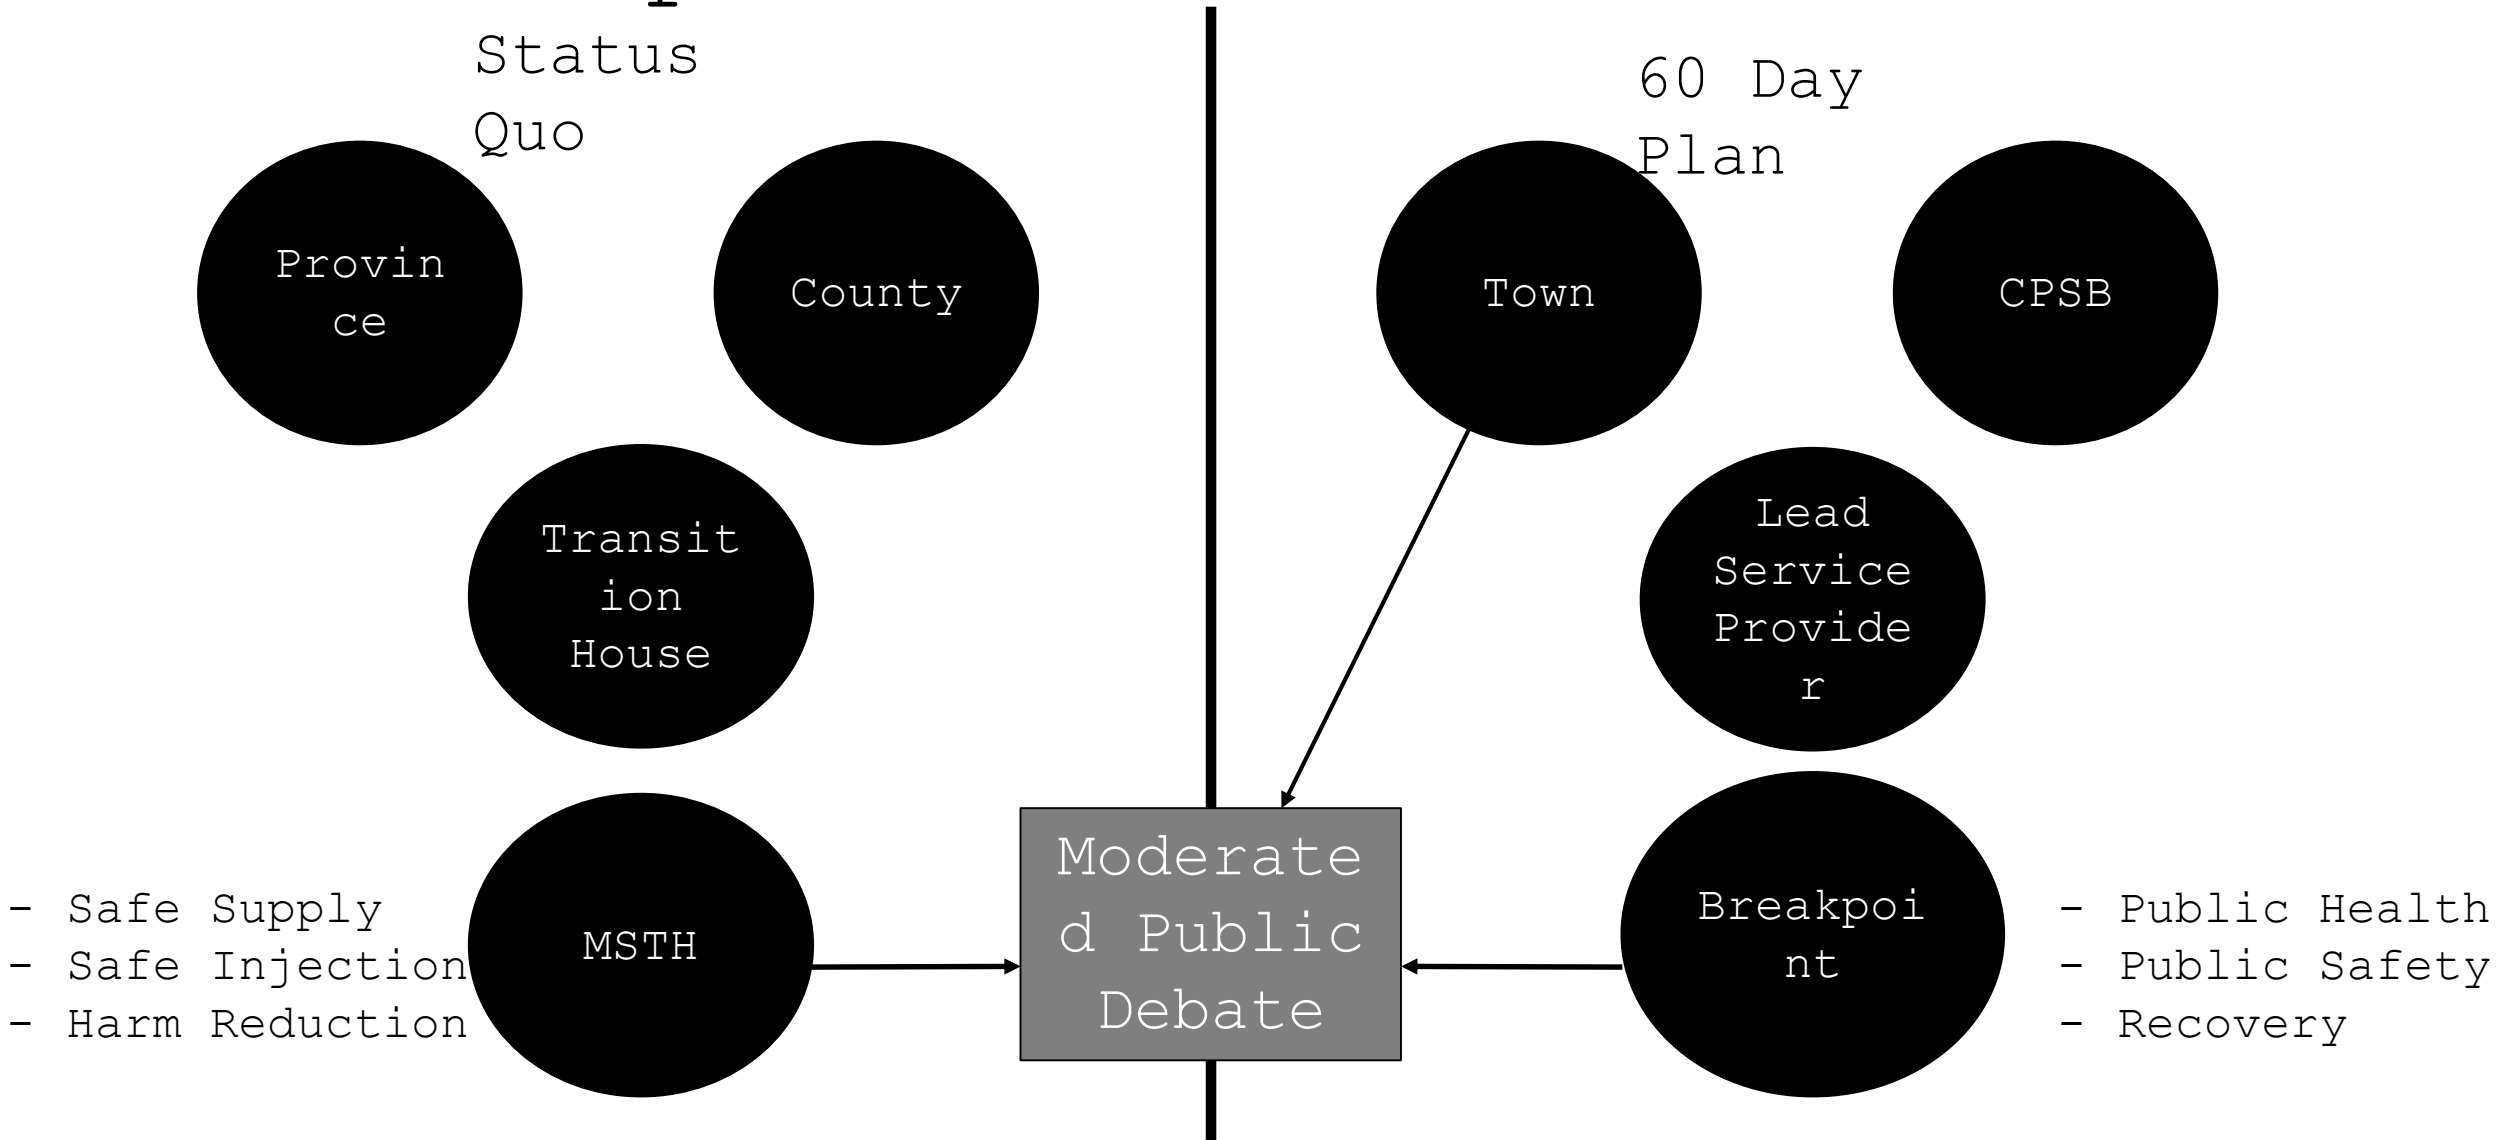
Status Quo

Provin ce

County

Transit ion House

MSTH

- Safe Supply
- Safe Injection
- Harm Reduction

60 Day Plan

Town

CPSB

Lead Service Provide r

Breakpoi nt

- Public Health
- Public Safety
- Recovery

Moderate d Public Debate